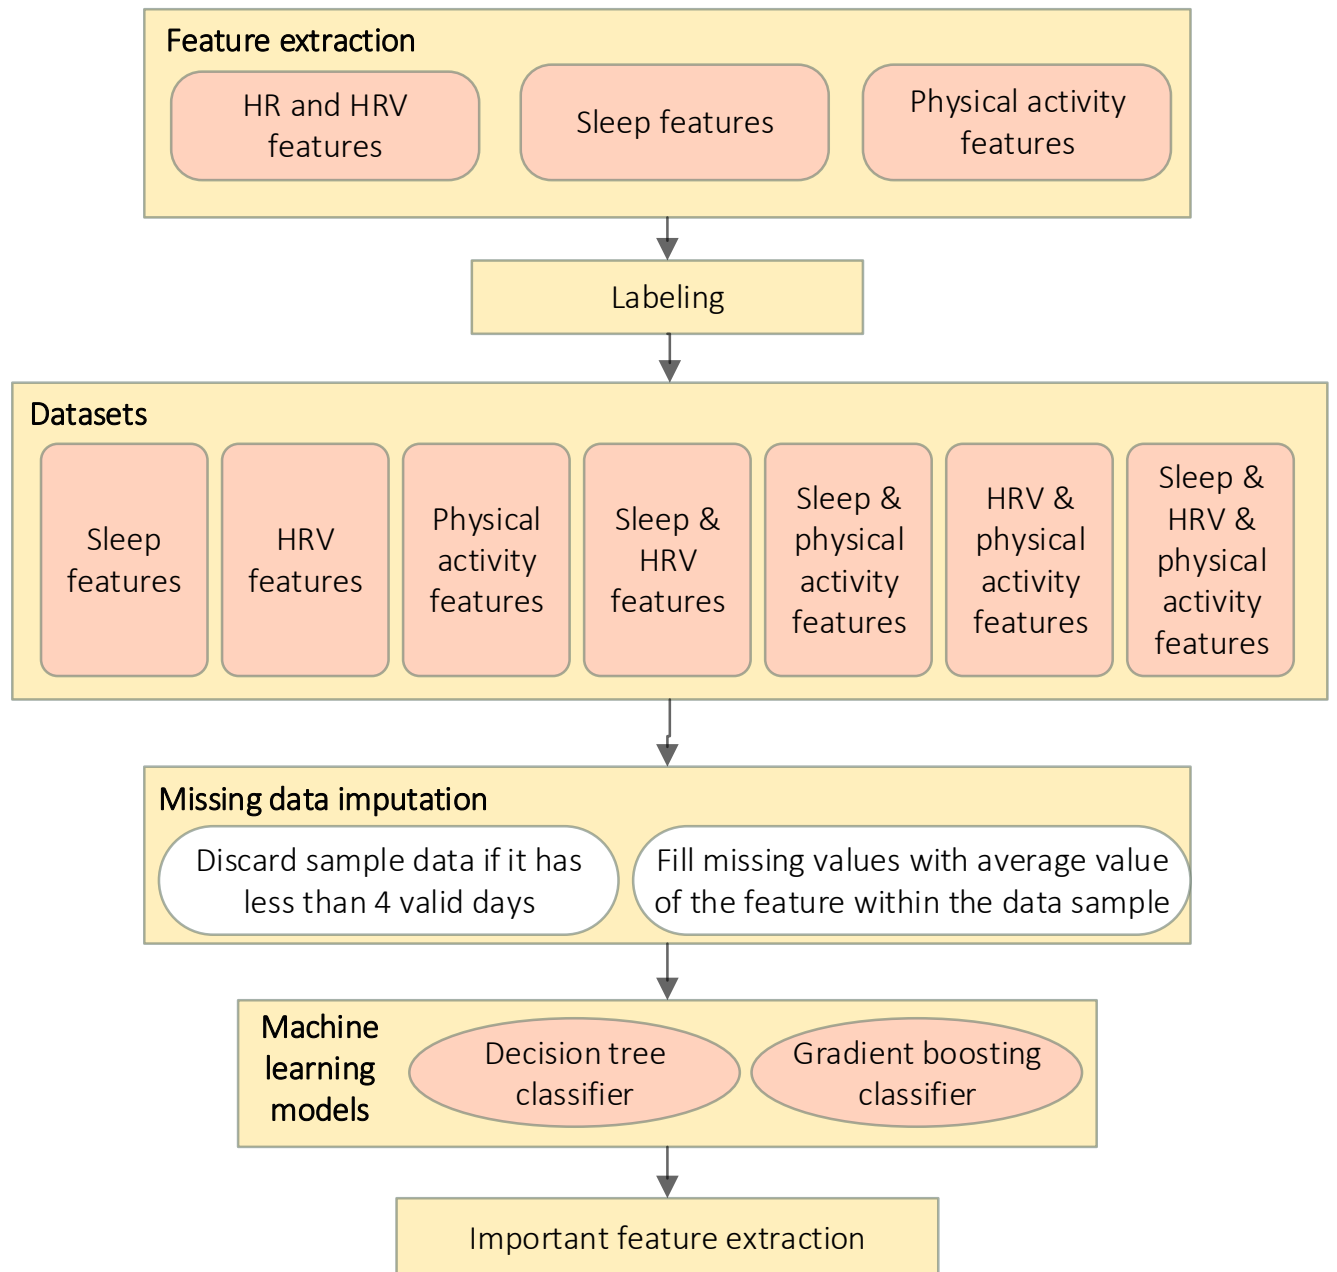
Feature extraction

HR and HRV features

Sleep features

Physical activity features

Labeling

Datasets

Sleep features

HRV features

Physical activity features

Sleep & HRV features

Sleep & physical activity features

HRV & physical activity features

Sleep & HRV & physical activity features

Missing data imputation

Discard sample data if it has less than 4 valid days

Fill missing values with average value of the feature within the data sample

Machine learning models

Decision tree classifier

Gradient boosting classifier

Important feature extraction